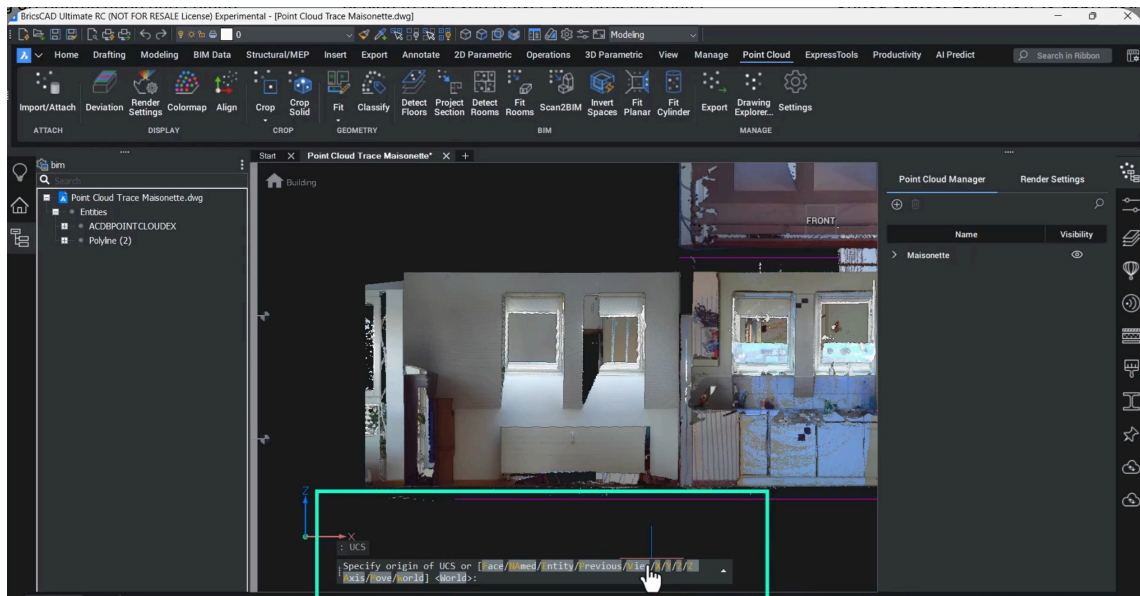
BricsCAD Ultimate RC (NOT FOR RESALE License) Experimental - [Point Cloud Trace Maisonette.dwg]

0

Modeling

Home Drafting Modeling BIM Data Structural/MEP Insert Export Annotate 2D Parametric Operations 3D Parametric View Manage Point Cloud ExpressTools Productivity AI Predict

Search in Ribbon

Import/Attach Deviation Render Settings Colormap Align Crop Crop Solid Fit Classify Detect Floors Project Section Detect Rooms Fit Rooms Scan2BIM Invert Spaces Fit Planar Fit Cylinder Export Drawing Explorer... Settings

ATTACH DISPLAY CROP GEOMETRY BIM MANAGE

bim

Search

Point Cloud Trace Maisonette.dwg
Entities
ACDBPOINTCLOUDEX
Polyline (2)

Start Point Cloud Trace Maisonette* +

Building

FRONT

Point Cloud Manager Render Settings

Name Visibility

Maisonette

Z

X

: UCS

Specify origin of UCS or [Face/NAmed/Entity/Previous/View/X/Y/Z Axis/Move/World] <World>: